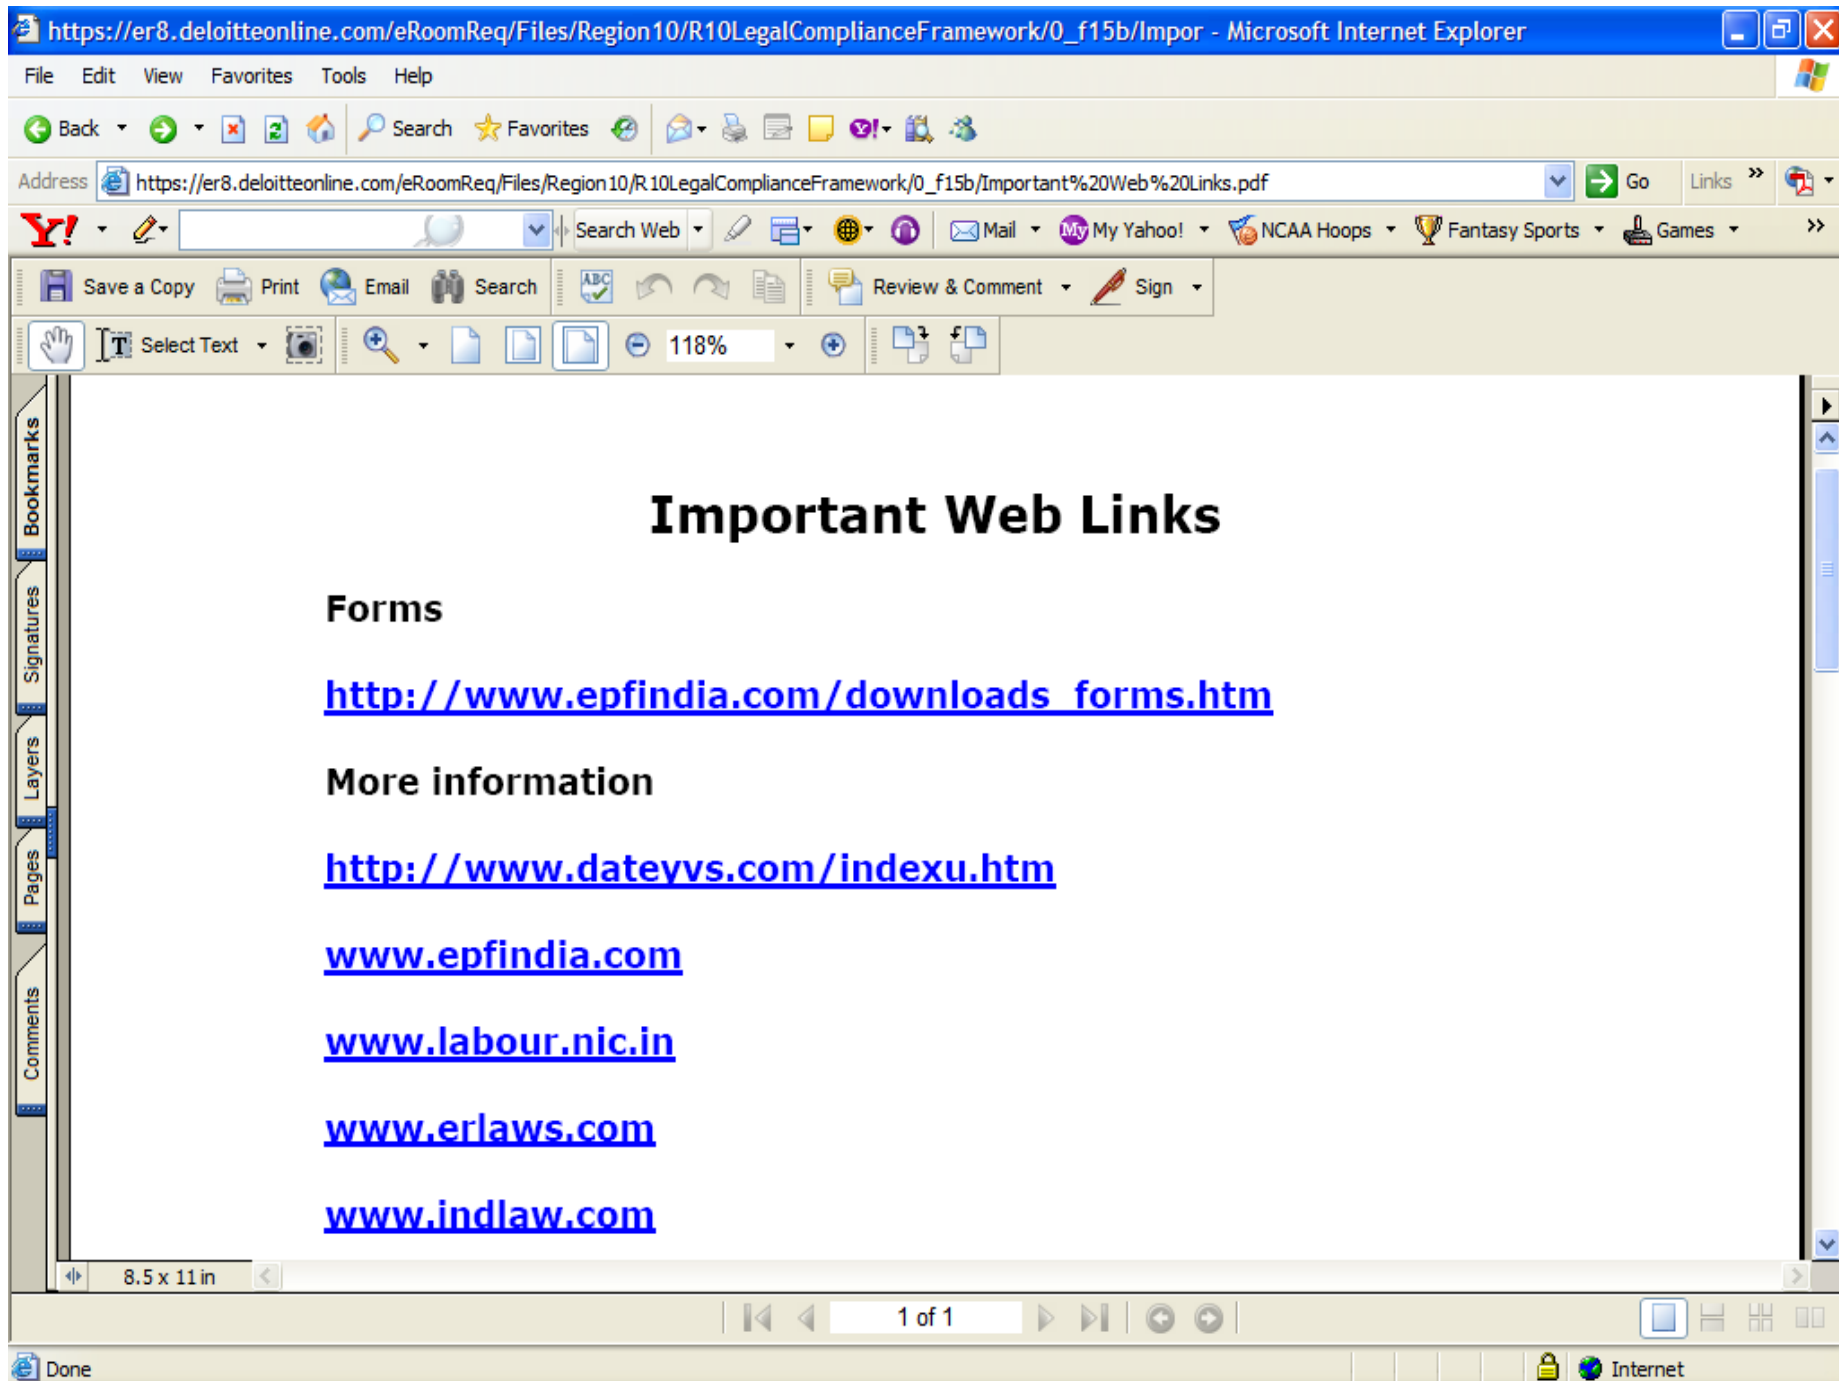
https://er8.deloitteonline.com/eRoomReq/Files/Region10/R10LegalComplianceFramework/0_f15b/Impor - Microsoft Internet Explorer

File Edit View Favorites Tools Help

Back Search Favorites

Address https://er8.deloitteonline.com/eRoomReq/Files/Region10/R10LegalComplianceFramework/0_f15b/Important%20Web%20Links.pdf Go Links

Y! Search Web Mail My Yahoo! NCAA Hoops Fantasy Sports Games

Save a Copy Print Email Search Review & Comment Sign

Select Text 118%

Bookmarks Signatures Layers Pages Comments

Important Web Links

Forms

http://www.epfindia.com/downloads_forms.htm

More information

http://www.dateyvs.com/indexu.htm

www.epfindia.com

www.labour.nic.in

www.erlaws.com

www.indlaw.com

8.5 x 11 in

1 of 1

Done Internet